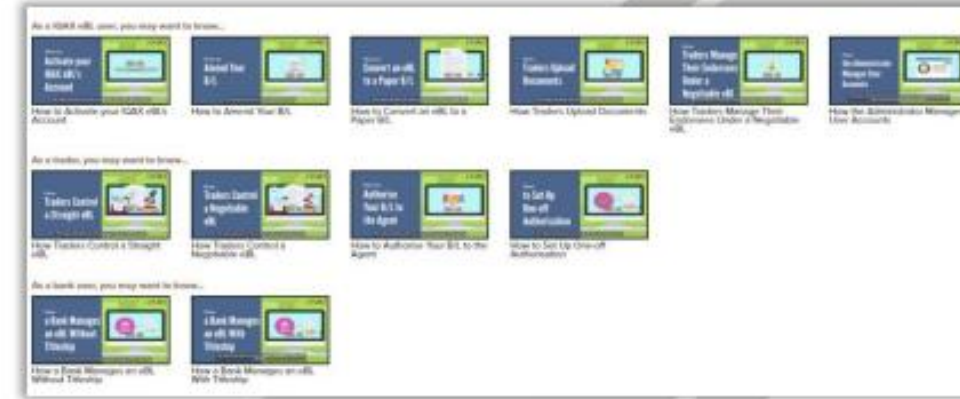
As a IQAX eBL user, you may want to know...

Activate your IQAX eBL's Account

How to Activate your IQAX eBL's Account

Amend Your B/L

How to Amend Your B/L

Convert an eBL to a Paper B/L

How to Convert an eBL to a Paper B/L

Traders Upload Documents

How Traders Upload Documents

Traders Manage Their Endorsees Under a Negotiable eBL

How Traders Manage Their Endorsees Under a Negotiable eBL

the Administrator Manage User Accounts

How the Administrator Manages User Accounts

As a trader, you may want to know...

Traders Control a Straight eBL

How Traders Control a Straight eBL

Traders Control a Negotiable eBL

How Traders Control a Negotiable eBL

Authorise Your B/L to the Agent

How to Authorise Your B/L to the Agent

to Set Up One-off Authorisation

How to Set Up One-off Authorisation

As a bank user, you may want to know...

a Bank Manages an eBL Without Titleship

How a Bank Manages an eBL Without Titleship

a Bank Manages an eBL With Titleship

How a Bank Manages an eBL With Titleship